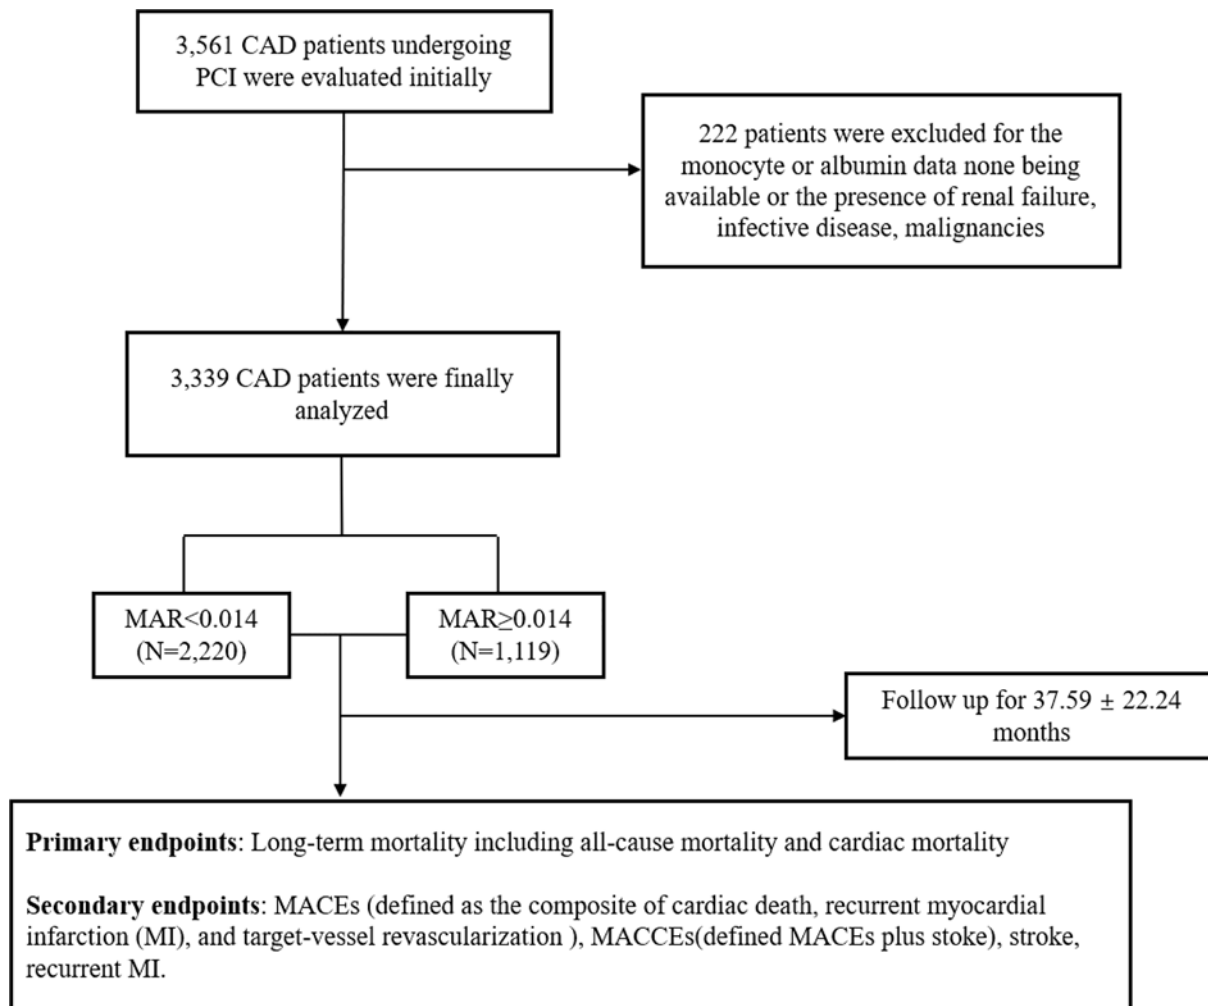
3,561 CAD patients undergoing PCI were evaluated initially

222 patients were excluded for the monocyte or albumin data none being available or the presence of renal failure, infective disease, malignancies

3,339 CAD patients were finally analyzed

MAR<0.014
(N=2,220)

MAR≥0.014
(N=1,119)

Follow up for 37.59 ± 22.24 months

**Primary endpoints**: Long-term mortality including all-cause mortality and cardiac mortality

**Secondary endpoints**: MACEs (defined as the composite of cardiac death, recurrent myocardial infarction (MI), and target-vessel revascularization ), MACCEs(defined MACEs plus stoke), stroke, recurrent MI.